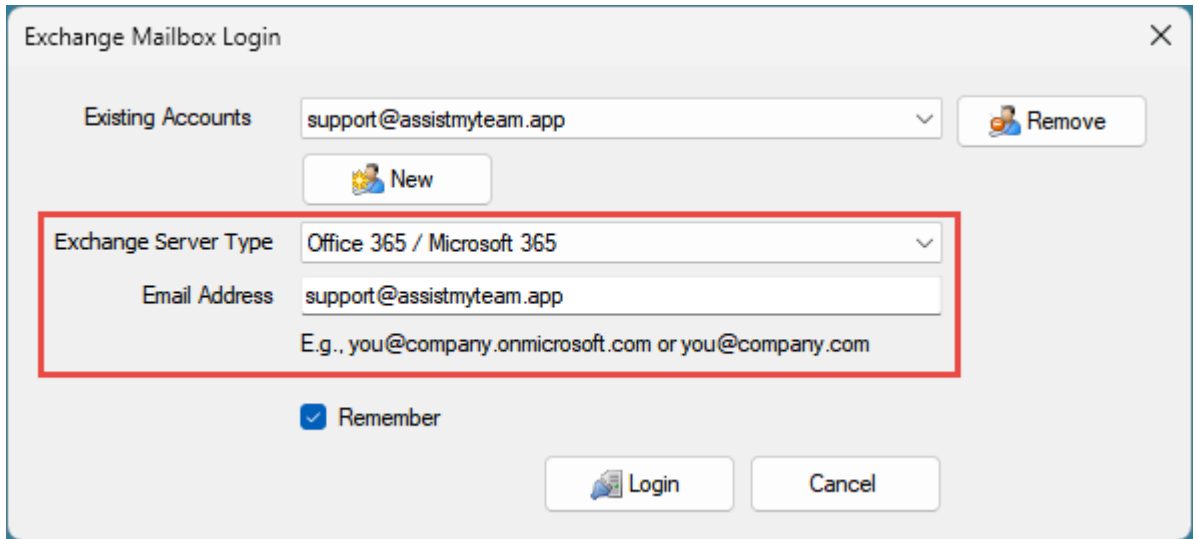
Exchange Mailbox Login

Existing Accounts support@assistmyteam.app

Remove

New

Exchange Server Type Office 365 / Microsoft 365

Email Address support@assistmyteam.app

E.g., you@company.onmicrosoft.com or you@company.com

Remember

Login

Cancel